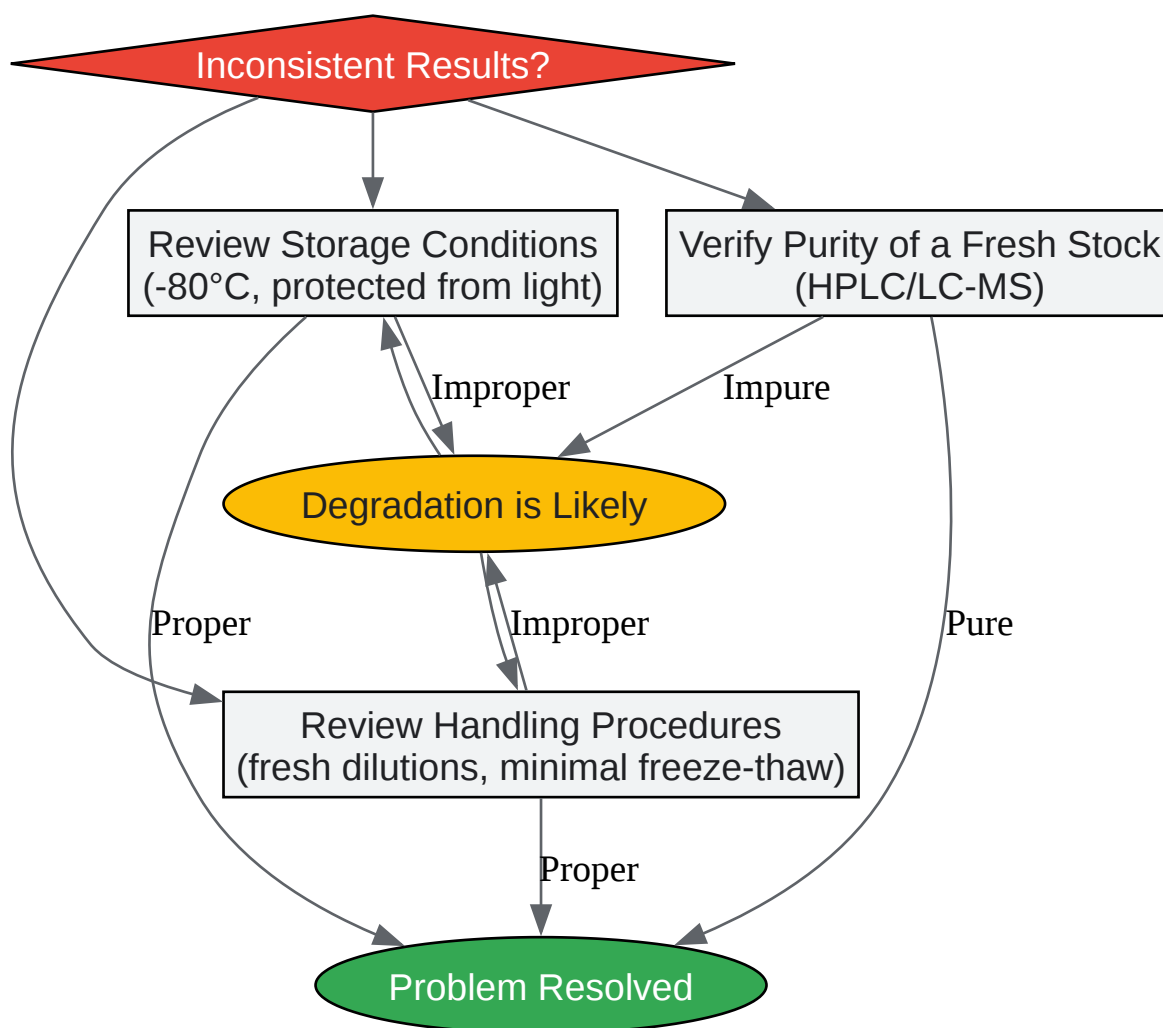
Inconsistent Results?

Review Storage Conditions
(-80°C, protected from light)

Verify Purity of a Fresh Stock
(HPLC/LC-MS)

Improper

Impure

Degradation is Likely

Proper

Improper

Pure

Review Handling Procedures
(fresh dilutions, minimal freeze-thaw)

Proper

Problem Resolved